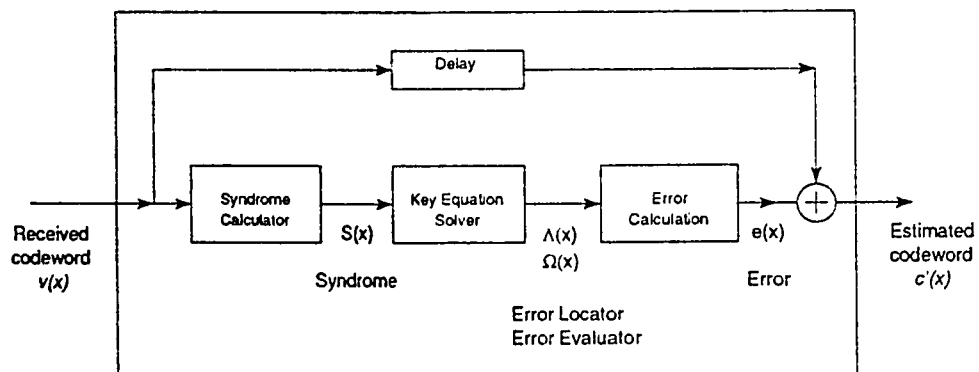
Delay

Syndrome Calculator

Key Equation Solver

Error Calculation

Received codeword $v(x)$

$S(x)$

Syndrome

$\Lambda(x)$
$\Omega(x)$

Error Locator
Error Evaluator

$e(x)$

Error

Estimated codeword $c'(x)$